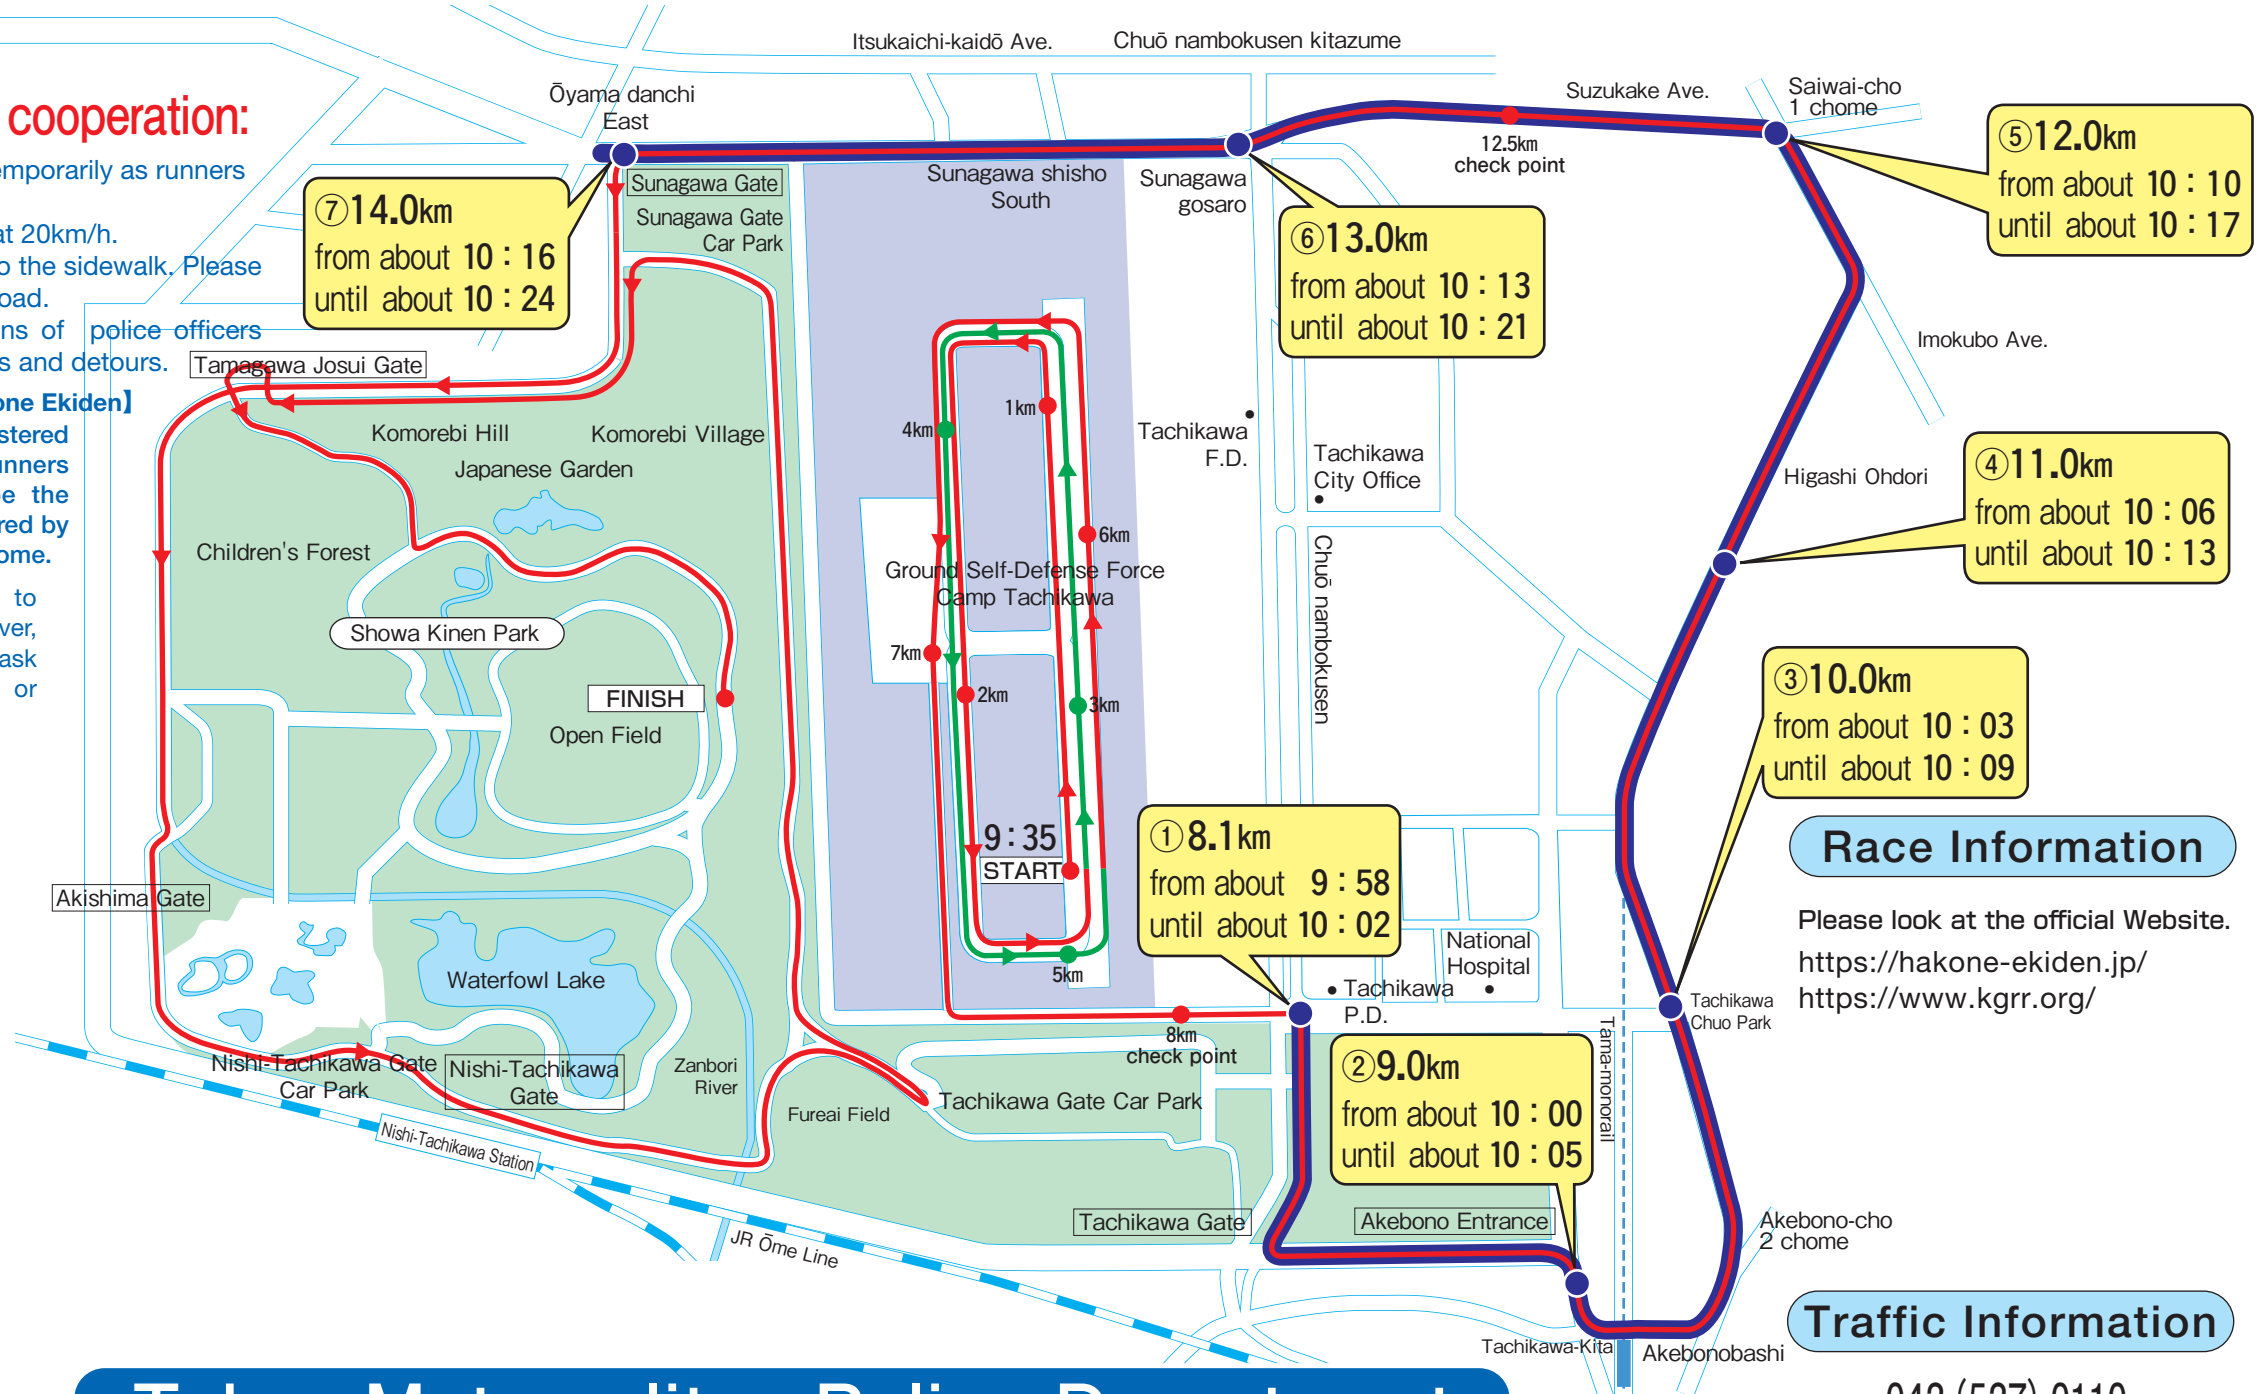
cooperation:
emporarily as runners
at 20km/h.
o the sidewalk. Please
oad.
ns of police officers
s and detours.
one Ekiden】
stered
nners
e the
red by
ome.
to
ver,
ask
or

Itsukaichi-kaidō Ave.
Chuō nambokusen kitazume
Ōyama danchi East
Suzukake Ave.
Saiwai-cho 1 chome
12.5km check point
Sunagawa Gate
Sunagawa Gate Car Park
Sunagawa shisho South
Sunagawa gosaro

⑦14.0km
from about 10：16
until about 10：24

⑥13.0km
from about 10：13
until about 10：21

⑤12.0km
from about 10：10
until about 10：17

Imokubo Ave.
Tamagawa Josui Gate
Komorebi Hill
Komorebi Village
Japanese Garden
Children's Forest
Showa Kinen Park
FINISH
Open Field
Tachikawa F.D.
Tachikawa City Office
Higashi Ohdori

④11.0km
from about 10：06
until about 10：13

1km
4km
6km
Ground Self-Defense Force Camp Tachikawa
7km
2km
3km
9：35
START
5km
Chuō nambokusen

③10.0km
from about 10：03
until about 10：09

①8.1km
from about 9：58
until about 10：02

Race Information
Please look at the official Website.
https://hakone-ekiden.jp/
https://www.kgrr.org/

Akishima Gate
Waterfowl Lake
National Hospital
Tachikawa P.D.
8km check point
Tachikawa Chuo Park
Nishi-Tachikawa Gate
Nishi-Tachikawa Car Park
Nishi-Tachikawa Gate
Zanbori River
Fureai Field
Tachikawa Gate Car Park
Tama-monorail

②9.0km
from about 10：00
until about 10：05

Nishi-Tachikawa Station
Tachikawa Gate
Akebono Entrance
Akebono-cho 2 chome
JR Ōme Line
Tachikawa-Kita
Akebonobashi
Traffic Information
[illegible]